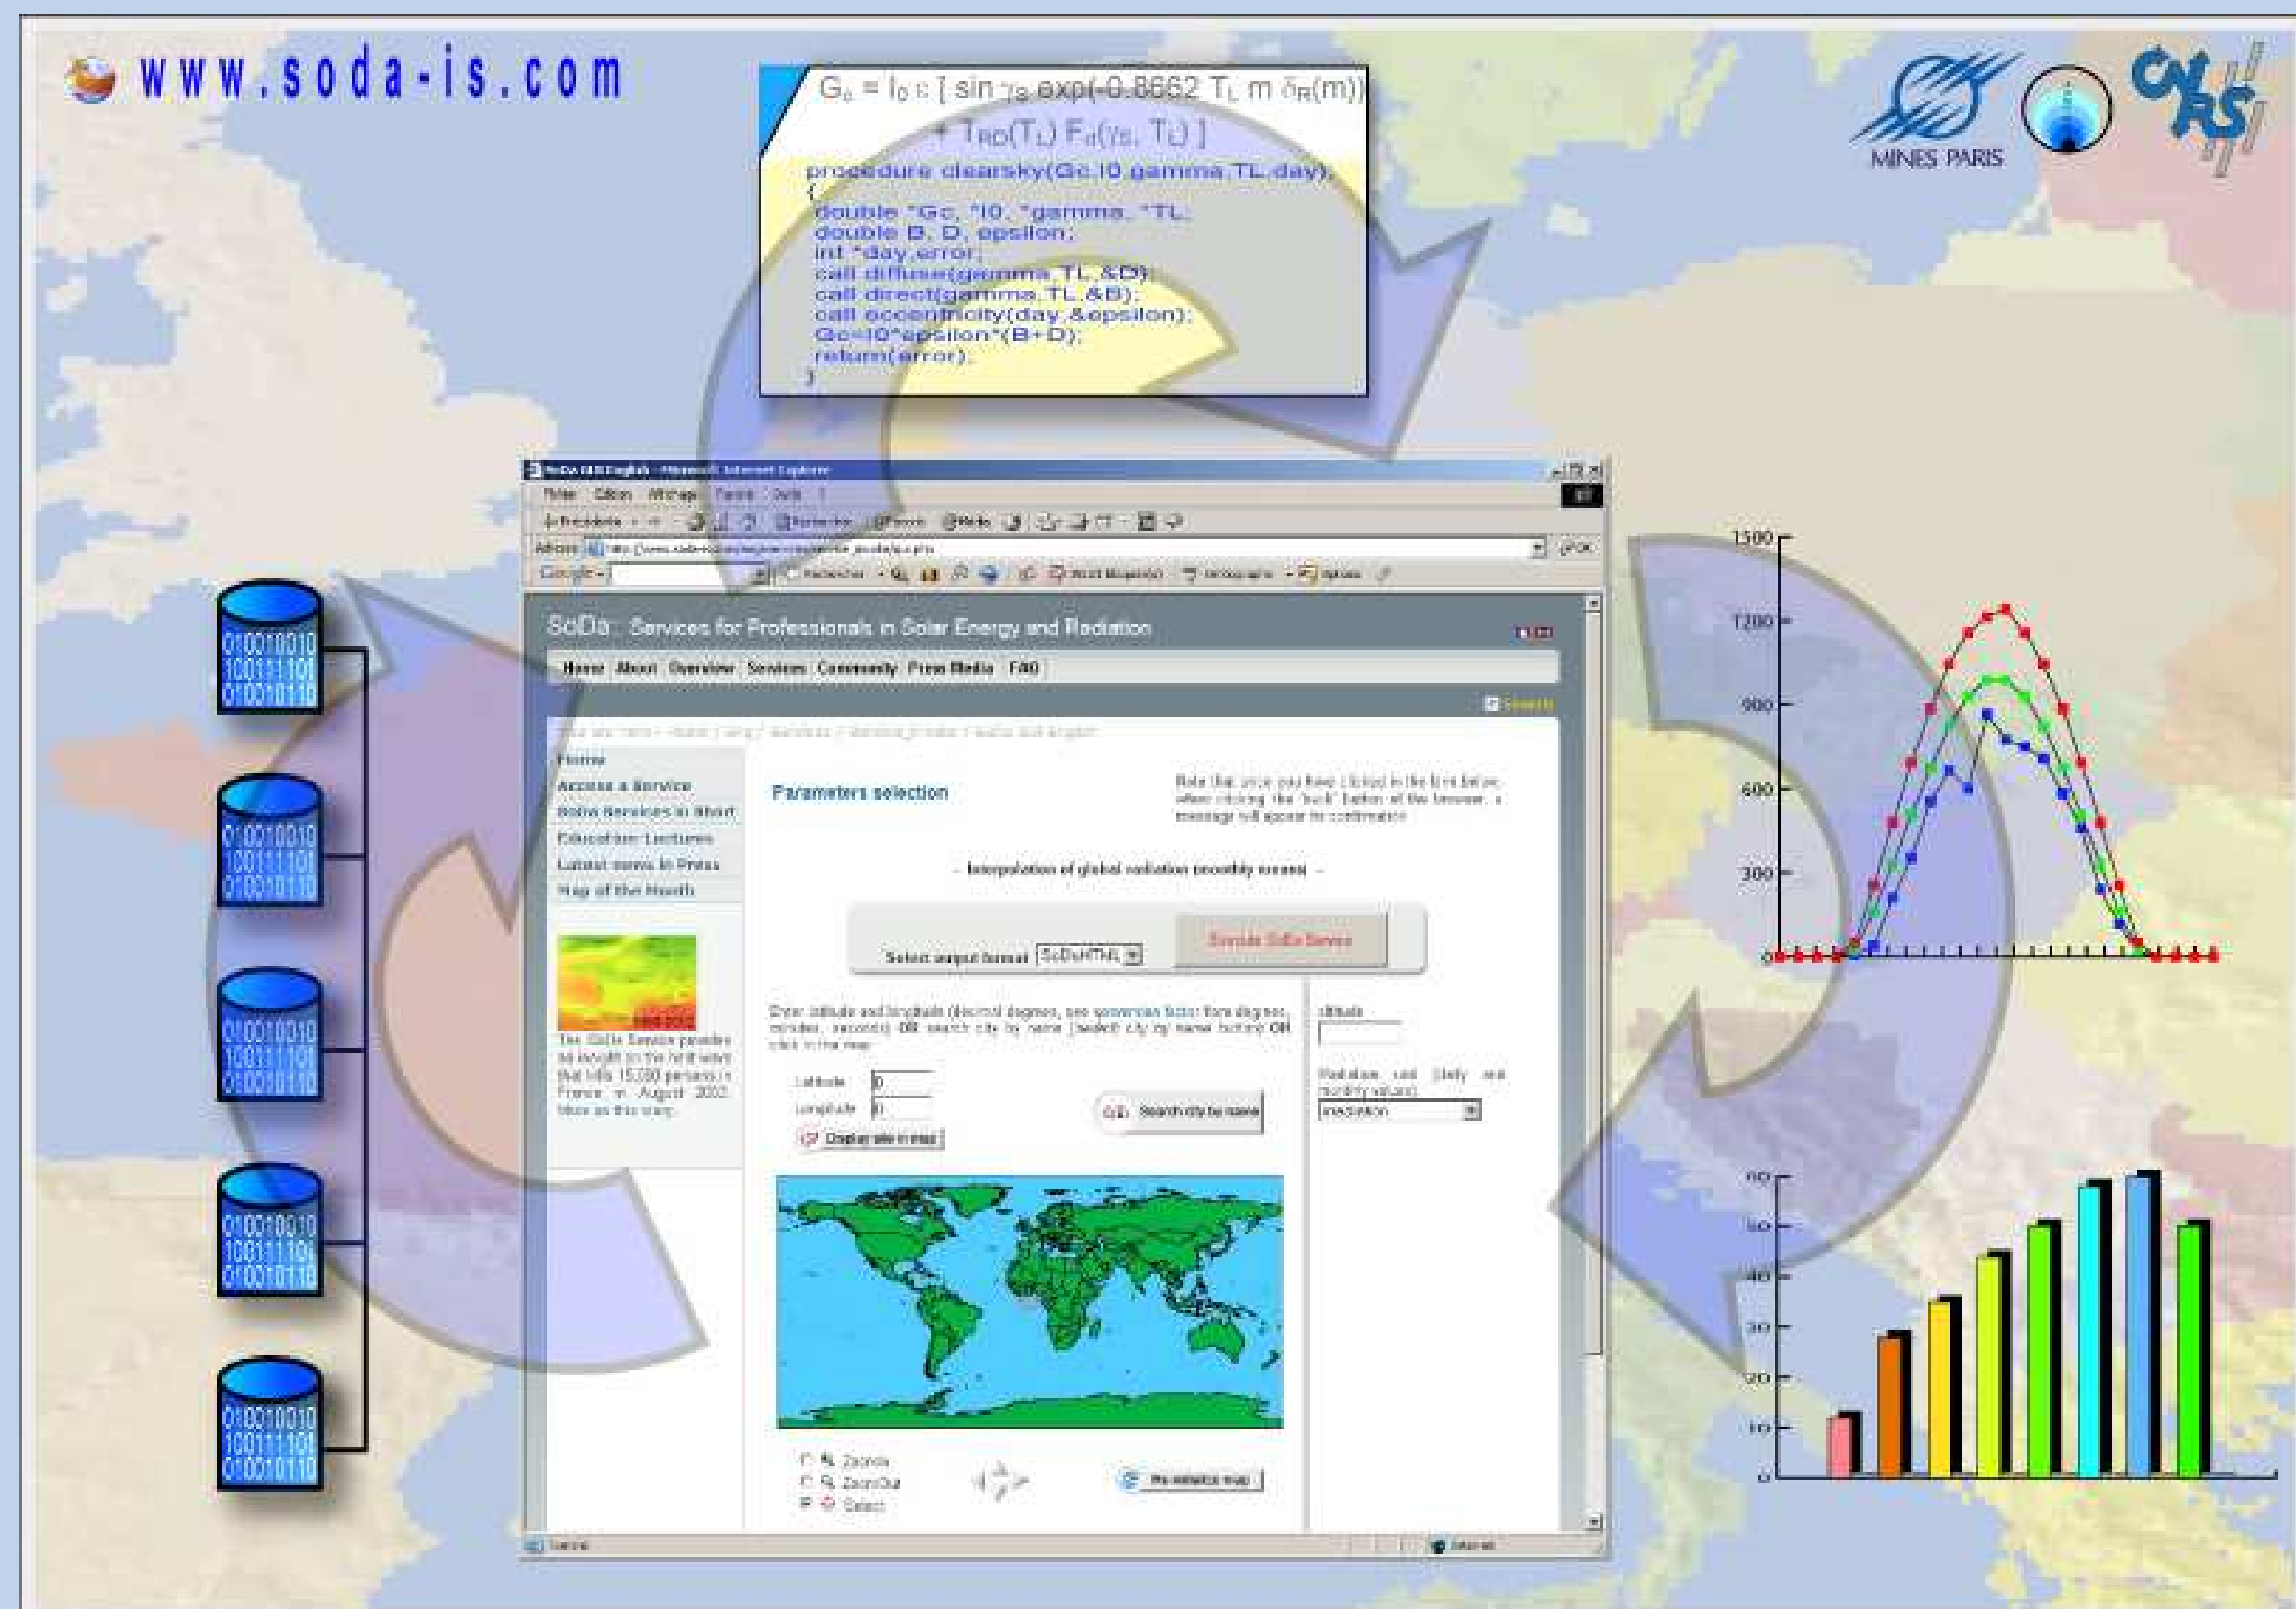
www.soda-is.com

$G_c = I_0 \varepsilon [ \sin \gamma_S \exp(-0.8662\ T_L\ m\ \delta_R(m))$
$+ T_{RD}(T_L) F_d(\gamma_S, T_L) ]$

procedure clearsky(Gc,I0,gamma,TL,day)
{
double *Gc, *I0, *gamma, *TL;
double B, D, epsilon;
int *day,error;
call diffuse(gamma,TL,&D);
call direct(gamma,TL,&B);
call eccentricity(day,&epsilon);
Gc=I0*epsilon*(B+D);
return(error);
}

MINES PARIS

CNRS

010010010
100111101
010010110

010010010
100111101
010010110

010010010
100111101
010010110

010010010
100111101
010010110

010010010
100111101
010010110

SoDa : Services for Professionals in Solar Energy and Radiation

Home | About | Overview | Services | Community | Press Media | FAQ

Home
Access a Service
SoDa Services in Short
Education Lectures
Latest news in Press
Map of the Month

Parameters selection

- Interpolation of global radiation (monthly means) -

Select output format [SoDaHTML]

Execute SoDa Service

Latitude
Longitude

Display site in map

Search city by name

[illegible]

Zoom In
Zoom Out
Select

1500
1200
900
600
300
0

60
50
40
30
20
10
0